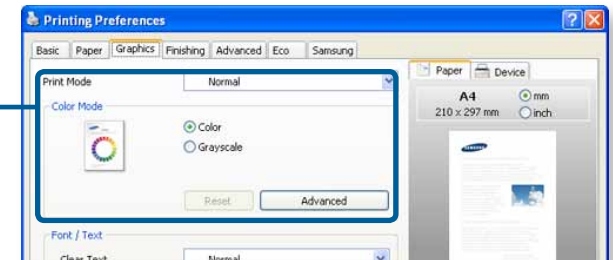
Printing Preferences

Basic Paper Graphics Finishing Advanced Eco Samsung

Print Mode Normal

Color Mode

Color
Grayscale

Reset Advanced

Font / Text

Clear Text Normal

Paper Device

A4
210 x 297 mm

mm
inch